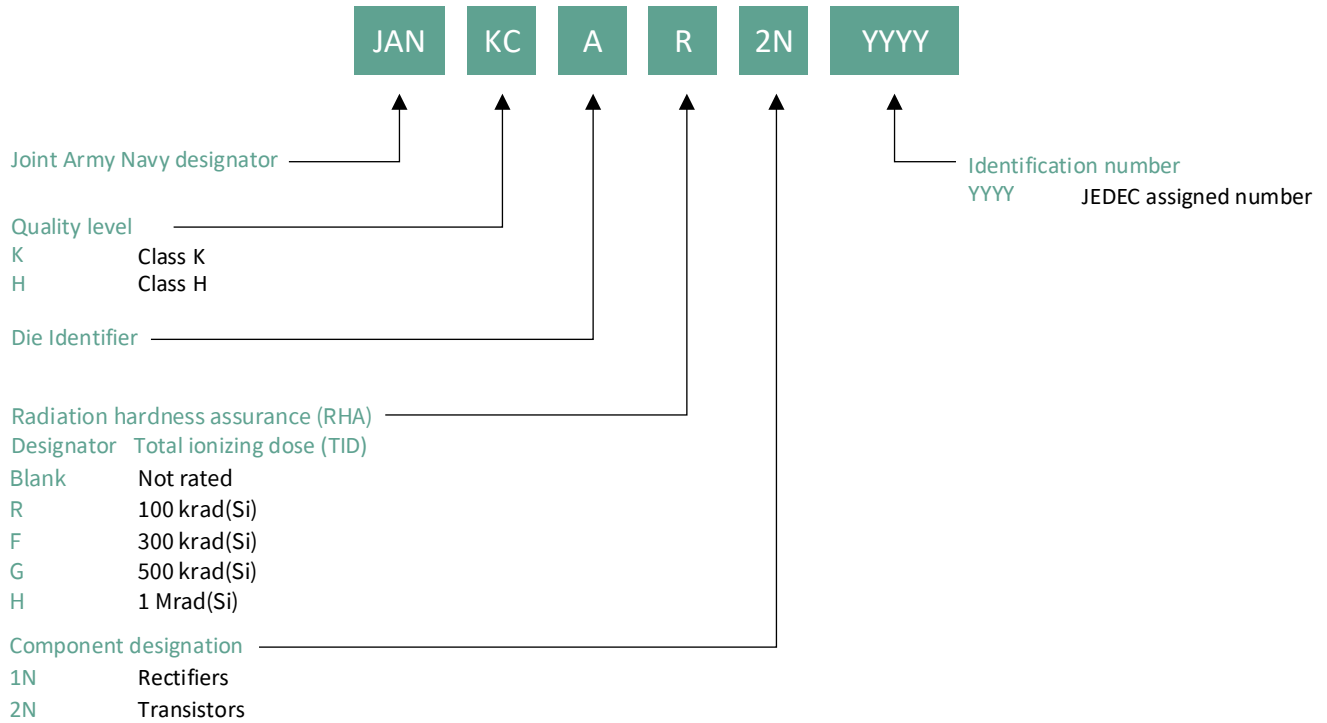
JAN KC A R 2N YYYY

Joint Army Navy designator

Quality level
K Class K
H Class H

Die Identifier

Radiation hardness assurance (RHA)
Designator Total ionizing dose (TID)
Blank Not rated
R 100 krad(Si)
F 300 krad(Si)
G 500 krad(Si)
H 1 Mrad(Si)

Component designation
1N Rectifiers
2N Transistors

Identification number
YYYY JEDEC assigned number